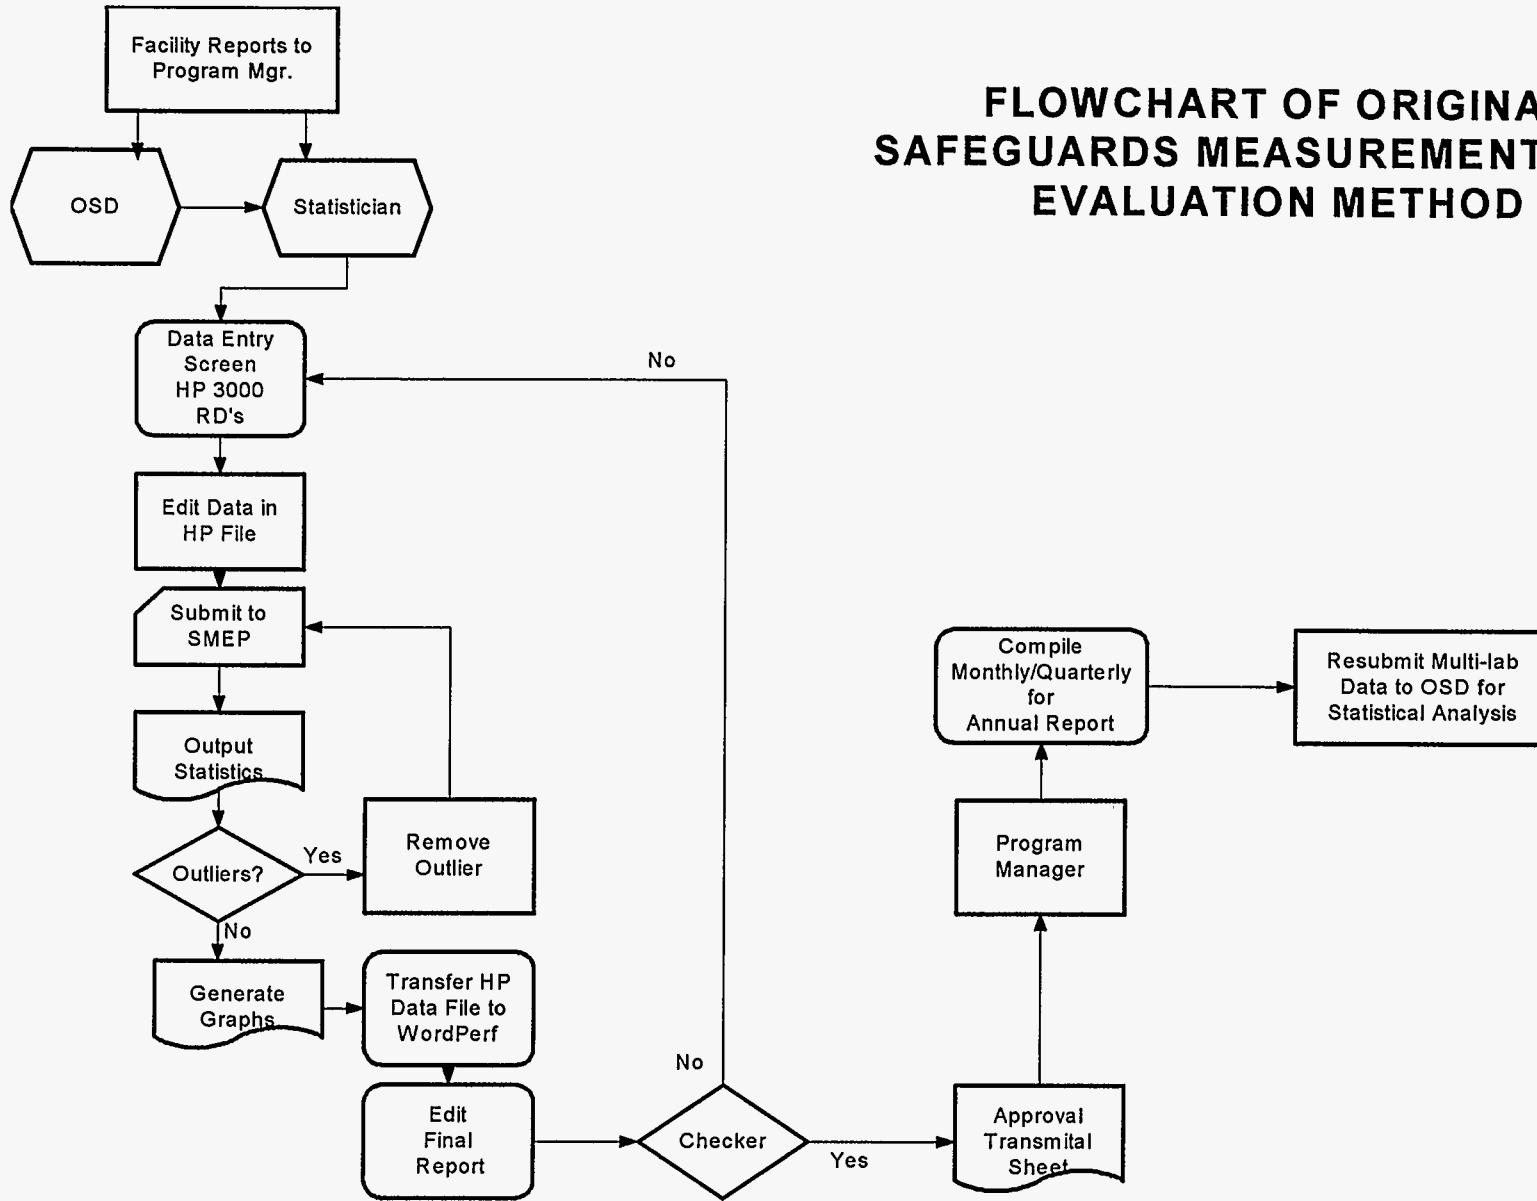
FLOWCHART OF ORIGINA
SAFEGUARDS MEASUREMENT
EVALUATION METHOD

Facility Reports to Program Mgr.

OSD

Statistician

Data Entry Screen HP 3000 RD's

No

Edit Data in HP File

Submit to SMEP

Output Statistics

Outliers?

Yes

Remove Outlier

No

Generate Graphs

Transfer HP Data File to WordPerf

Edit Final Report

No

Checker

Yes

Approval Transmital Sheet

Program Manager

Compile Monthly/Quarterly for Annual Report

Resubmit Multi-lab Data to OSD for Statistical Analysis